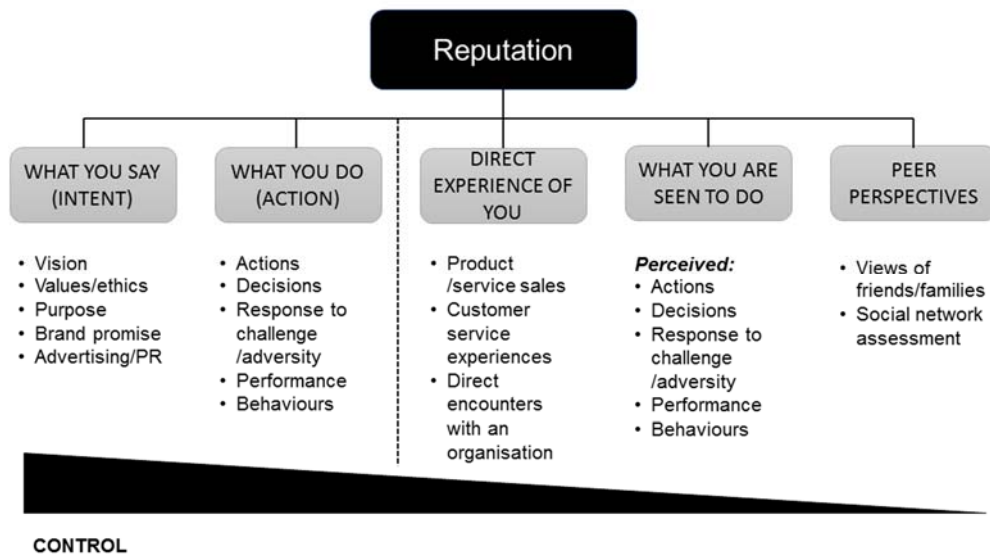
Reputation

WHAT YOU SAY (INTENT)

- Vision
- Values/ethics
- Purpose
- Brand promise
- Advertising/PR

WHAT YOU DO (ACTION)

- Actions
- Decisions
- Response to challenge /adversity
- Performance
- Behaviours

DIRECT EXPERIENCE OF YOU

- Product /service sales
- Customer service experiences
- Direct encounters with an organisation

WHAT YOU ARE SEEN TO DO

***Perceived:***
- Actions
- Decisions
- Response to challenge /adversity
- Performance
- Behaviours

PEER PERSPECTIVES

- Views of friends/families
- Social network assessment

CONTROL